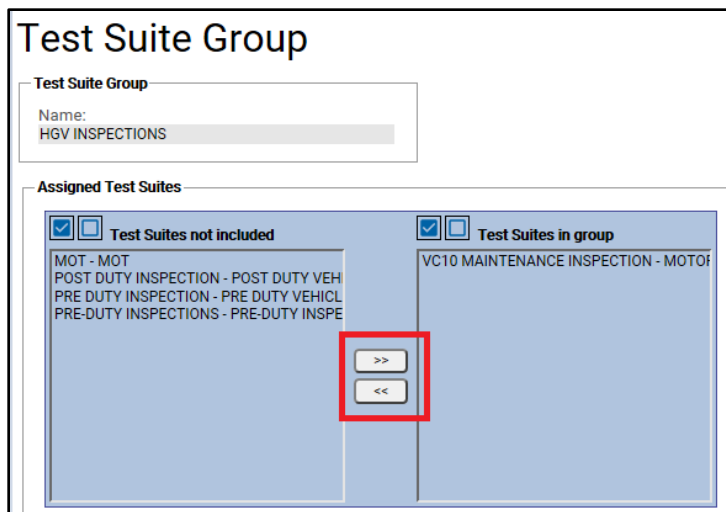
Test Suite Group

Test Suite Group

Name:
HGV INSPECTIONS

Assigned Test Suites

Test Suites not included

MOT - MOT
POST DUTY INSPECTION - POST DUTY VEH
PRE DUTY INSPECTION - PRE DUTY VEHICL
PRE-DUTY INSPECTIONS - PRE-DUTY INSPE

>>
<<

Test Suites in group

VC10 MAINTENANCE INSPECTION - MOTOR